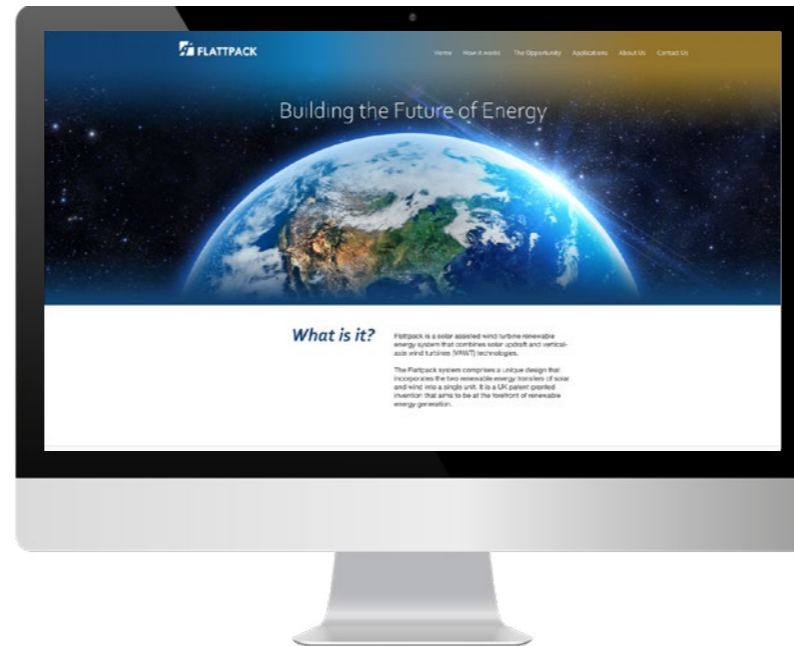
FLATTPACK

Home How it works The Opportunity Applications About Us Contact Us

Building the Future of Energy

What is it?

Flattpack is a solar assisted wind turbine renewable energy system that combines solar updraft and vertical-axis wind turbines (VAWT) technologies.

The Flattpack system comprises a unique design that incorporates the two renewable energy transfers of solar and wind into a single unit. It is a UK patent granted invention that aims to be at the forefront of renewable energy generation.